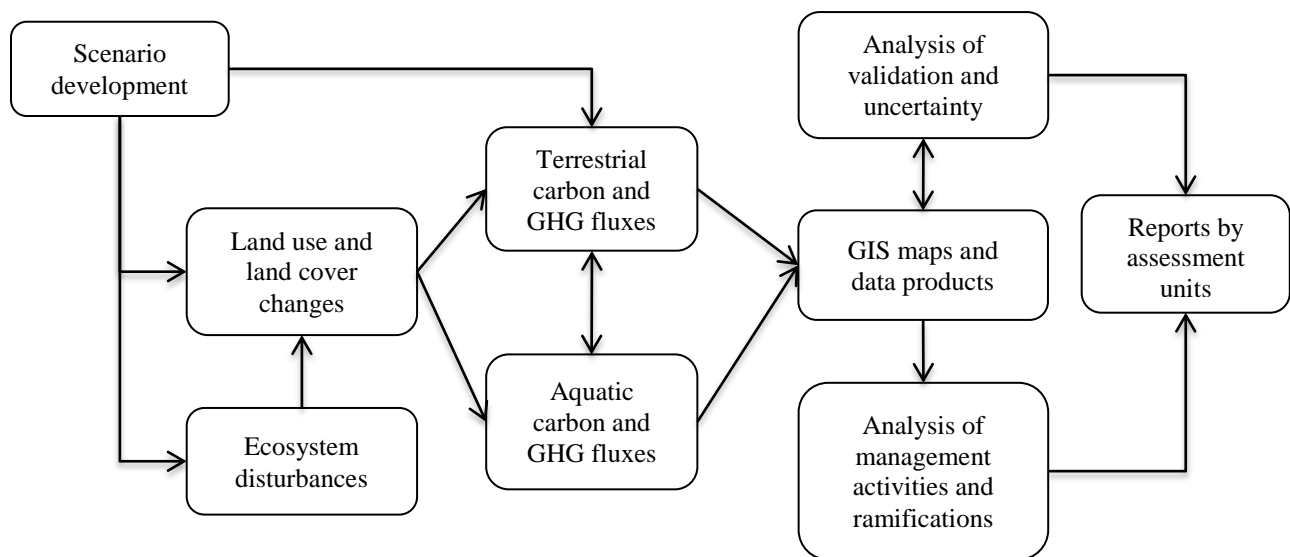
Scenario development

Land use and land cover changes

Ecosystem disturbances

Terrestrial carbon and GHG fluxes

Aquatic carbon and GHG fluxes

Analysis of validation and uncertainty

GIS maps and data products

Analysis of management activities and ramifications

Reports by assessment units